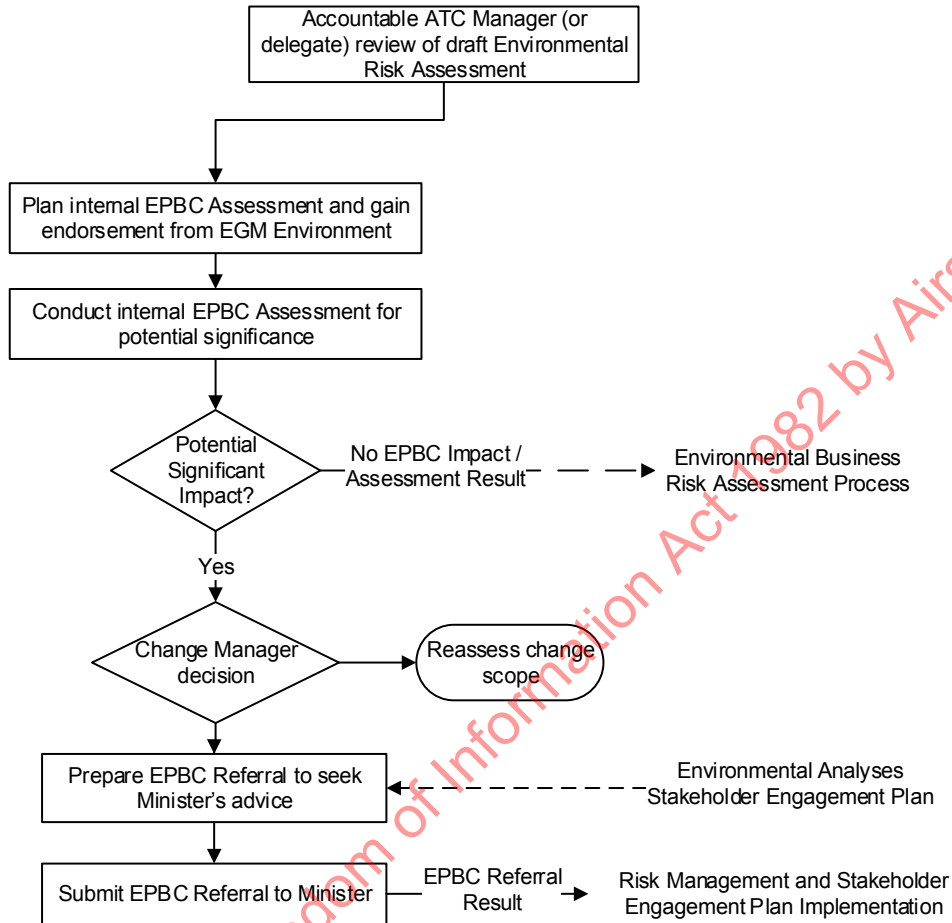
Accountable ATC Manager (or delegate) review of draft Environmental Risk Assessment

Plan internal EPBC Assessment and gain endorsement from EGM Environment

Conduct internal EPBC Assessment for potential significance

Potential Significant Impact?

No EPBC Impact / Assessment Result

Environmental Business Risk Assessment Process

Yes

Change Manager decision

Reassess change scope

Prepare EPBC Referral to seek Minister's advice

Environmental Analyses Stakeholder Engagement Plan

Submit EPBC Referral to Minister

EPBC Referral Result

Risk Management and Stakeholder Engagement Plan Implementation

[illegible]dom of Information Act 1982 by Air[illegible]